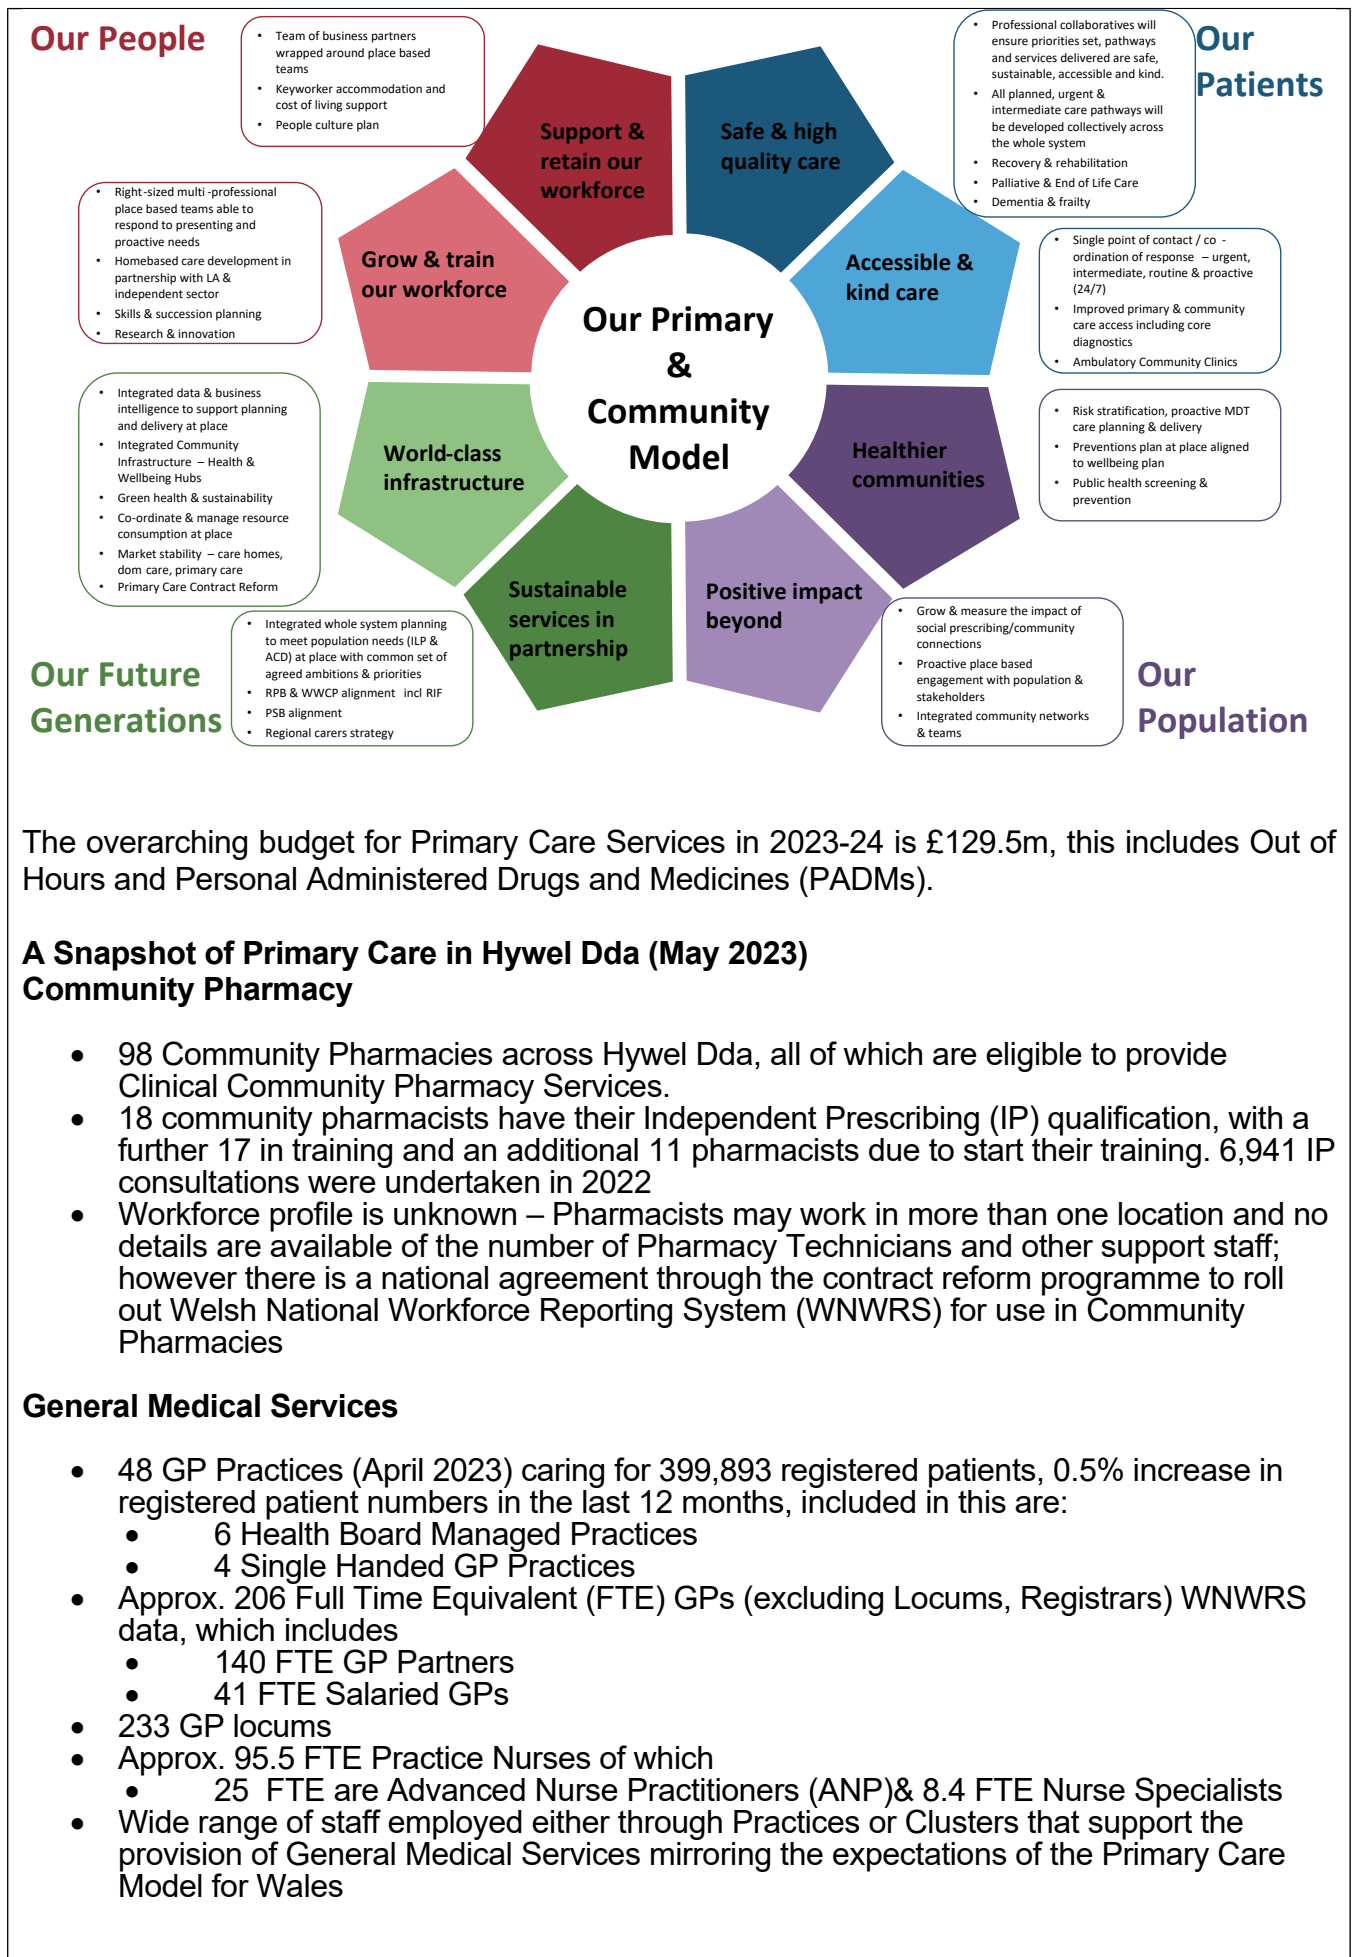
Our People

- Team of business partners wrapped around place based teams
- Keyworker accommodation and cost of living support
- People culture plan

- Right-sized multi -professional place based teams able to respond to presenting and proactive needs
- Homebased care development in partnership with LA & independent sector
- Skills & succession planning
- Research & innovation

- Integrated data & business intelligence to support planning and delivery at place
- Integrated Community Infrastructure – Health & Wellbeing Hubs
- Green health & sustainability
- Co-ordinate & manage resource consumption at place
- Market stability – care homes, dom care, primary care
- Primary Care Contract Reform

- Integrated whole system planning to meet population needs (ILP & ACD) at place with common set of agreed ambitions & priorities
- RPB & WWCP alignment incl RIF
- PSB alignment
- Regional carers strategy

Our Future Generations

Support & retain our workforce

Grow & train our workforce

World-class infrastructure

Sustainable services in partnership

Our Primary & Community Model

Safe & high quality care

Accessible & kind care

Healthier communities

Positive impact beyond

- Professional collaboratives will ensure priorities set, pathways and services delivered are safe, sustainable, accessible and kind.
- All planned, urgent & intermediate care pathways will be developed collectively across the whole system
- Recovery & rehabilitation
- Palliative & End of Life Care
- Dementia & frailty

Our Patients

- Single point of contact / co - ordination of response – urgent, intermediate, routine & proactive (24/7)
- Improved primary & community care access including core diagnostics
- Ambulatory Community Clinics

- Risk stratification, proactive MDT care planning & delivery
- Preventions plan at place aligned to wellbeing plan
- Public health screening & prevention

- Grow & measure the impact of social prescribing/community connections
- Proactive place based engagement with population & stakeholders
- Integrated community networks & teams

Our Population

The overarching budget for Primary Care Services in 2023-24 is £129.5m, this includes Out of Hours and Personal Administered Drugs and Medicines (PADMs).

A Snapshot of Primary Care in Hywel Dda (May 2023)
Community Pharmacy

- 98 Community Pharmacies across Hywel Dda, all of which are eligible to provide Clinical Community Pharmacy Services.
- 18 community pharmacists have their Independent Prescribing (IP) qualification, with a further 17 in training and an additional 11 pharmacists due to start their training. 6,941 IP consultations were undertaken in 2022
- Workforce profile is unknown – Pharmacists may work in more than one location and no details are available of the number of Pharmacy Technicians and other support staff; however there is a national agreement through the contract reform programme to roll out Welsh National Workforce Reporting System (WNWRS) for use in Community Pharmacies

General Medical Services

- 48 GP Practices (April 2023) caring for 399,893 registered patients, 0.5% increase in registered patient numbers in the last 12 months, included in this are:
  - 6 Health Board Managed Practices
  - 4 Single Handed GP Practices
- Approx. 206 Full Time Equivalent (FTE) GPs (excluding Locums, Registrars) WNWRS data, which includes
  - 140 FTE GP Partners
  - 41 FTE Salaried GPs
- 233 GP locums
- Approx. 95.5 FTE Practice Nurses of which
  - 25 FTE are Advanced Nurse Practitioners (ANP)& 8.4 FTE Nurse Specialists
- Wide range of staff employed either through Practices or Clusters that support the provision of General Medical Services mirroring the expectations of the Primary Care Model for Wales